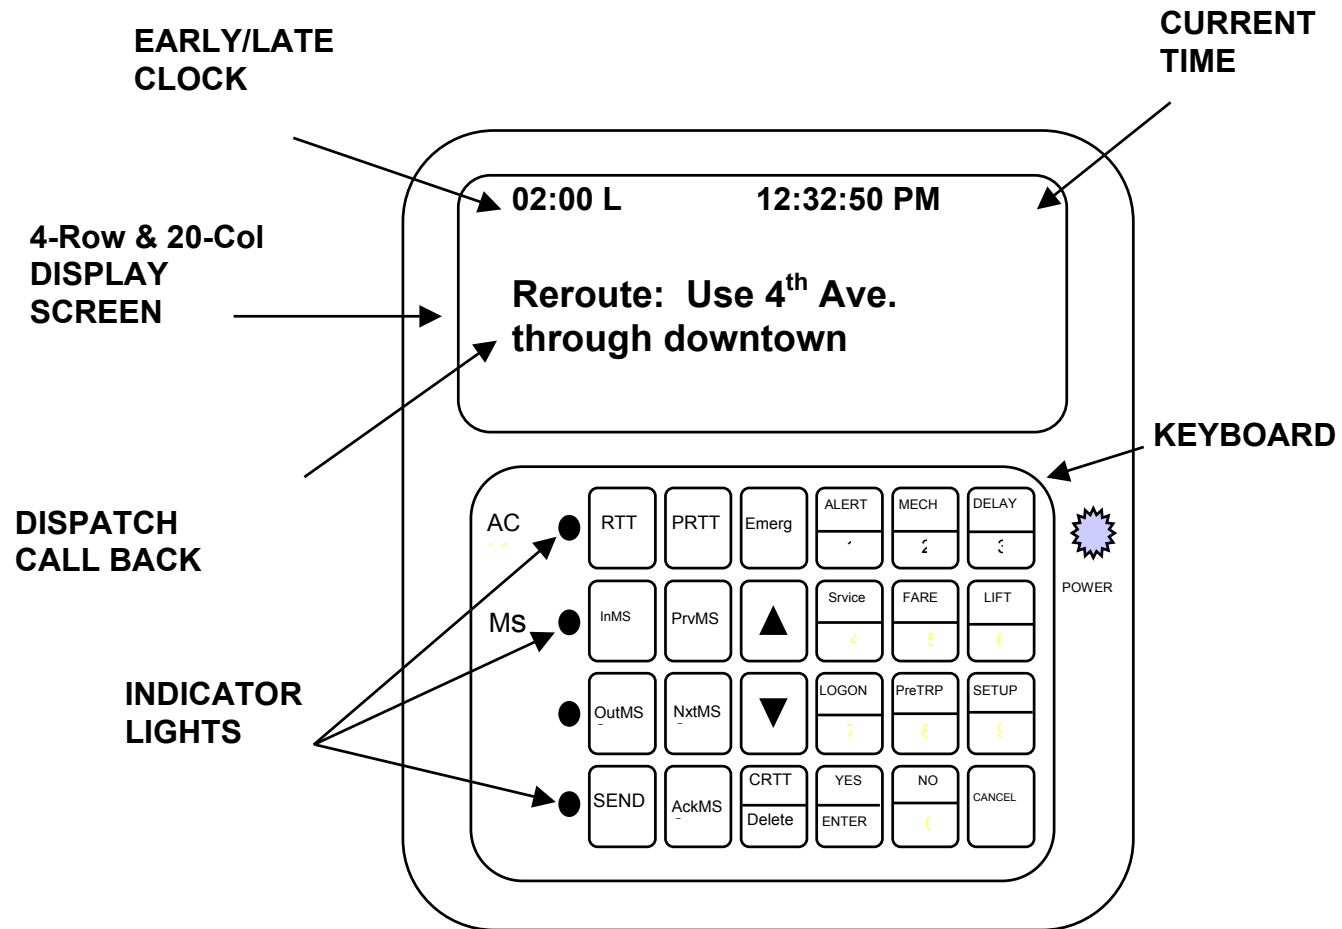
EARLY/LATE CLOCK

CURRENT TIME

4-Row & 20-Col DISPLAY SCREEN

02:00 L 12:32:50 PM

Reroute: Use 4$^{th}$ Ave. through downtown

KEYBOARD

DISPATCH CALL BACK

INDICATOR LIGHTS

AC

MS

RTT

PRTT

Emerg

ALERT
1

MECH
2

DELAY
3

POWER

InMS

PrvMS

▲

Srvice
4

FARE
5

LIFT
6

OutMS

NxtMS

▼

LOGON
7

PreTRP
8

SETUP
9

SEND

AckMS

CRTT
Delete

YES
ENTER

NO
0

CANCEL